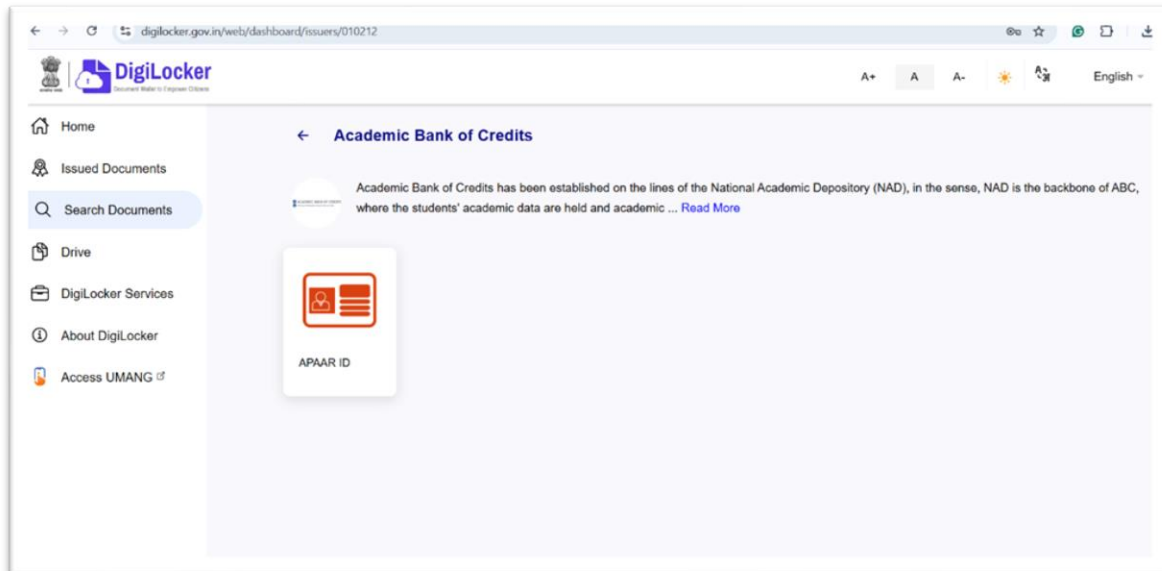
digilocker.gov.in/web/dashboard/issuers/010212

DigiLocker
Document Wallet to Empower Citizens

A+ A A- English

Home
Issued Documents
Search Documents
Drive
DigiLocker Services
About DigiLocker
Access UMANG

← Academic Bank of Credits

Academic Bank of Credits has been established on the lines of the National Academic Depository (NAD), in the sense, NAD is the backbone of ABC, where the students' academic data are held and academic ... Read More

APAAR ID